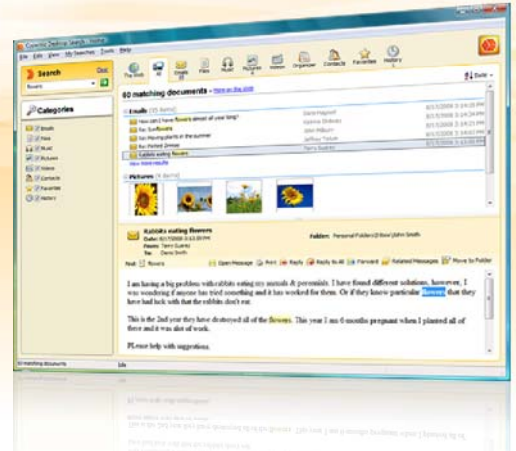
Copernic Desktop Search - Home

File Edit View My Searches Tools Help

Search

Clear

flowers

Categories

Emails

Files

Music

Pictures

Videos

Contacts

Favorites

History

The Web

All

Emails

Files

Music

Pictures

Videos

Organizer

Contacts

Favorites

History

Tools

60 matching documents - More on the Web

Emails (35 items)

How can I save flowers almost all year long?

Re: Sunflowers

Re: Moving plants in the summer

Re: Potted flowers

Rabbits eating flowers

View more results

Pictures (8 items)

Rabbits eating flowers

Date:

From: Terry Suarez

To: Dana Smith

Folder: Personal Folders\Inbox\John Smith

Find: flowers

Open Message

Print

Reply

Reply to All

Forward

Related Messages

Move to Folder

I am having a big problem with rabbits eating my annuals & perennials. I have found different solutions, however, I was wondering if anyone has tried something and it has worked for them. Or if they know particular flowers that they have had luck with that the rabbits don't eat.

This is the 2nd year they have destroyed all of the flowers. This year I am 6 months pregnant when I planted all of these and it was alot of work.

PLease help with suggestions.

60 matching documents